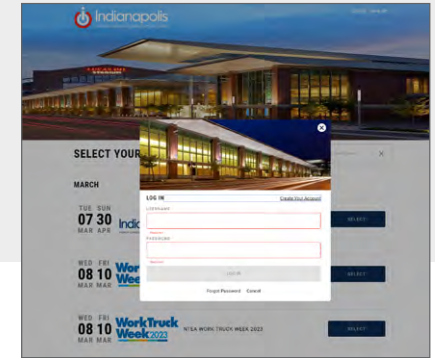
Indianapolis

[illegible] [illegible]

SELECT YOUR

MARCH

TUE SUN
07 30
MAR APR

Indi

WED FRI
08 10
MAR MAR

Work Truck Week

WED FRI
08 10
MAR MAR

Work Truck Week 2023

NTEA WORK TRUCK WEEK 2023

SELECT

SELECT

SELECT

LOG IN

Create Your Account

USERNAME

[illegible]

PASSWORD

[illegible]

LOG IN

Forgot Password

Cancel